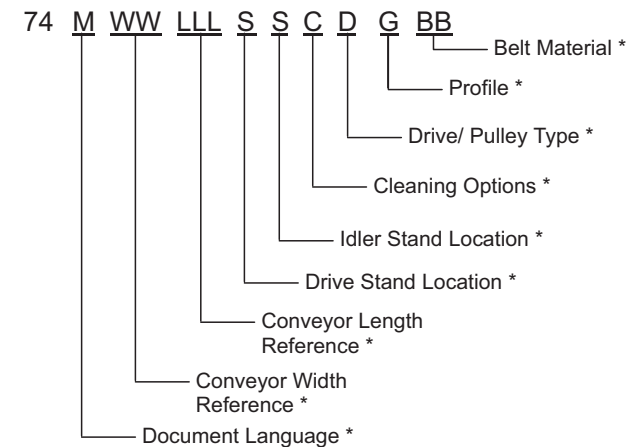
74 M WW LLL S S C D G BB

Belt Material *

Profile *

Drive/ Pulley Type *

Cleaning Options *

Idler Stand Location *

Drive Stand Location *

Conveyor Length Reference *

Conveyor Width Reference *

Document Language *